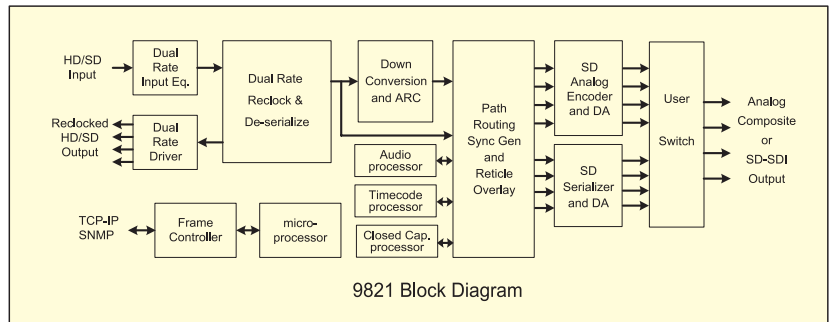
HD/SD Input

Dual Rate Input Eq.

Dual Rate Reclock & De-serialize

Down Conversion and ARC

Path Routing Sync Gen and Reticle Overlay

SD Analog Encoder and DA

User Switch

Analog Composite or SD-SDI Output

Reclocked HD/SD Output

Dual Rate Driver

Audio processor

Timecode processor

Closed Cap. processor

SD Serializer and DA

TCP-IP SNMP

Frame Controller

micro-processor

9821 Block Diagram